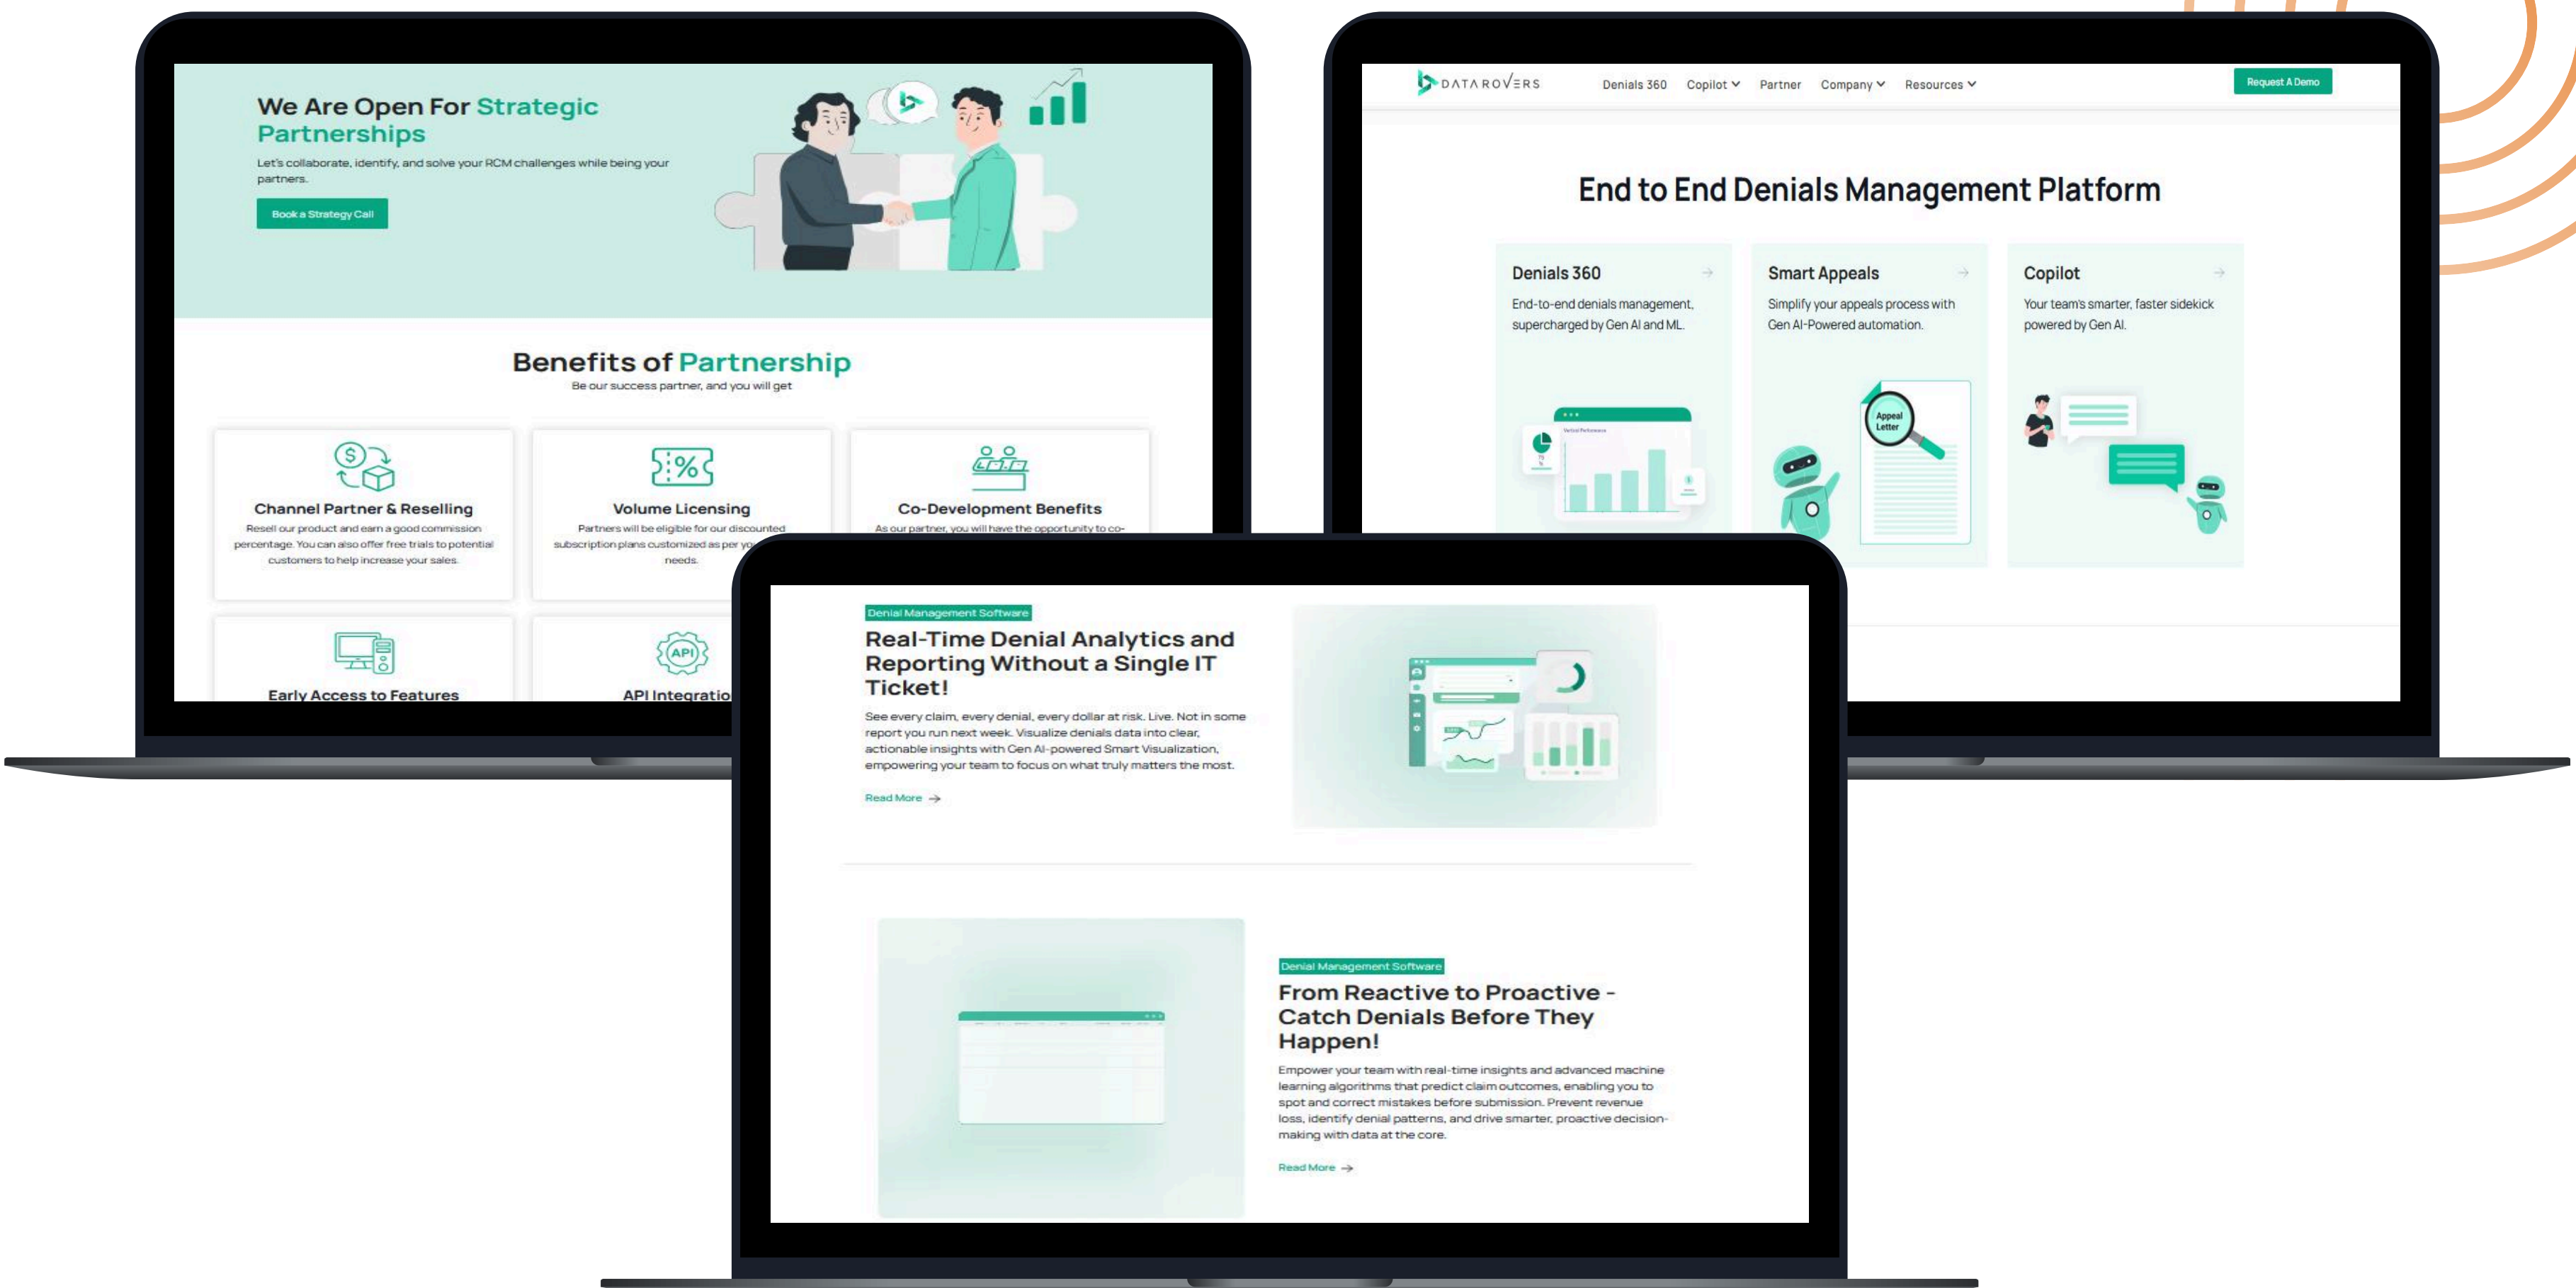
We Are Open For Strategic Partnerships

Let's collaborate, identify, and solve your RCM challenges while being your partners.

Book a Strategy Call

Benefits of Partnership

Be our success partner, and you will get

Channel Partner & Reselling

Resell our product and earn a good commission percentage. You can also offer free trials to potential customers to help increase your sales.

Volume Licensing

Partners will be eligible for our discounted subscription plans customized as per y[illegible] needs.

Co-Development Benefits

As our partner, you will have the opportunity to co-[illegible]

Early Access to Features

API Integratio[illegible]

DATAROVERS Denials 360 Copilot Partner Company Resources Request A Demo

End to End Denials Management Platform

Denials 360

End-to-end denials management, supercharged by Gen AI and ML.

Smart Appeals

Simplify your appeals process with Gen AI-Powered automation.

Appeal Letter

Copilot

Your team's smarter, faster sidekick powered by Gen AI.

Denial Management Software

Real-Time Denial Analytics and Reporting Without a Single IT Ticket!

See every claim, every denial, every dollar at risk. Live. Not in some report you run next week. Visualize denials data into clear, actionable insights with Gen AI-powered Smart Visualization, empowering your team to focus on what truly matters the most.

Read More →

Denial Management Software

From Reactive to Proactive - Catch Denials Before They Happen!

Empower your team with real-time insights and advanced machine learning algorithms that predict claim outcomes, enabling you to spot and correct mistakes before submission. Prevent revenue loss, identify denial patterns, and drive smarter, proactive decision-making with data at the core.

Read More →